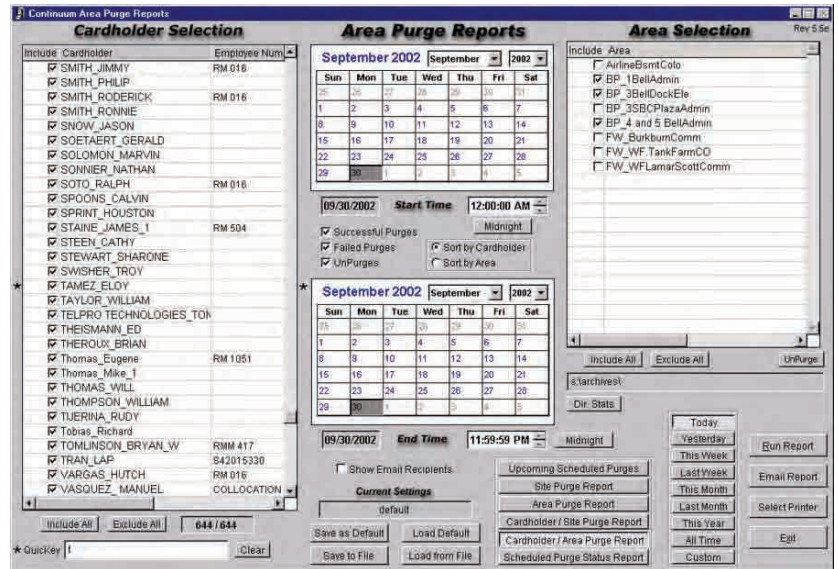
Continuum Area Purge Reports

Rev 5.5e

Cardholder Selection

| Include | Cardholder | Employee Num |
|---|---|---|
| ☑ | SMITH_JIMMY | RM 016 |
| ☑ | SMITH_PHILIP | |
| ☑ | SMITH_RODERICK | RM 016 |
| ☑ | SMITH_RONNIE | |
| ☑ | SNOW_JASON | |
| ☑ | SOETAERT_GERALD | |
| ☑ | SOLOMON_MARVIN | |
| ☑ | SONNIER_NATHAN | |
| ☑ | SOTO_RALPH | RM 016 |
| ☑ | SPOONS_CALVIN | |
| ☑ | SPRINT_HOUSTON | |
| ☑ | STAINE_JAMES_1 | RM 504 |
| ☑ | STEEN_CATHY | |
| ☑ | STEWART_SHARONE | |
| ☑ | SWISHER_TROY | |
| ☑ | TAMEZ_ELOY | |
| ☑ | TAYLOR_WILLIAM | |
| ☑ | TELPRO TECHNOLOGIES_TON | |
| ☑ | THEISMANN_ED | |
| ☑ | THEROUX_BRIAN | |
| ☑ | Thomas_Eugene | RM 1051 |
| ☑ | Thomas_Mike_1 | |
| ☑ | THOMAS_WILL | |
| ☑ | THOMPSON_WILLIAM | |
| ☑ | TUERINA_RUDY | |
| ☑ | Tobias_Richard | |
| ☑ | TOMLINSON_BRYAN_W | RMM 417 |
| ☑ | TRAN_LAP | S42015330 |
| ☑ | VARGAS_HUTCH | RM 016 |
| ☑ | VASQUEZ_MANUEL | COLLOCATION |

Include All Exclude All 644 / 644

★ QuickKey t Clear

Area Purge Reports

September 2002 September 2002

| Sun | Mon | Tue | Wed | Thu | Fri | Sat |
|---|---|---|---|---|---|---|
| 25 | 26 | 27 | 28 | 29 | 30 | 31 |
| 1 | 2 | 3 | 4 | 5 | 6 | 7 |
| 8 | 9 | 10 | 11 | 12 | 13 | 14 |
| 15 | 16 | 17 | 18 | 19 | 20 | 21 |
| 22 | 23 | 24 | 25 | 26 | 27 | 28 |
| 29 | 30 | 1 | 2 | 3 | 4 | 5 |

09/30/2002 Start Time 12:00:00 AM Midnight

☑ Successful Purges
☑ Failed Purges
☑ UnPurges
Sort by Cardholder
Sort by Area

September 2002 September 2002

| Sun | Mon | Tue | Wed | Thu | Fri | Sat |
|---|---|---|---|---|---|---|
| 25 | 26 | 27 | 28 | 29 | 30 | 31 |
| 1 | 2 | 3 | 4 | 5 | 6 | 7 |
| 8 | 9 | 10 | 11 | 12 | 13 | 14 |
| 15 | 16 | 17 | 18 | 19 | 20 | 21 |
| 22 | 23 | 24 | 25 | 26 | 27 | 28 |
| 29 | 30 | 1 | 2 | 3 | 4 | 5 |

09/30/2002 End Time 11:59:59 PM Midnight

Show Email Recipients

Current Settings
default

Save as Default Load Default
Save to File Load from File

Upcoming Scheduled Purges
Site Purge Report
Area Purge Report
Cardholder / Site Purge Report
Cardholder / Area Purge Report
Scheduled Purge Status Report

Area Selection

| Include | Area |
|---|---|
| ☐ | AirlineBsmtColo |
| ☑ | BP_1BellAdmin |
| ☑ | BP_3BellDockEle |
| ☐ | BP_3SBCPlazaAdmin |
| ☑ | BP_4 and 5 BellAdmin |
| ☐ | FW_BurkburnComm |
| ☐ | FW_WF TankFarmCO |
| ☐ | FW_WFLamarScottComm |

Include All Exclude All UnPurge

s:\archives\

Dir. Stats

Today
Yesterday
This Week
Last Week
This Month
Last Month
This Year
All Time
Custom

Run Report
Email Report
Select Printer
Exit